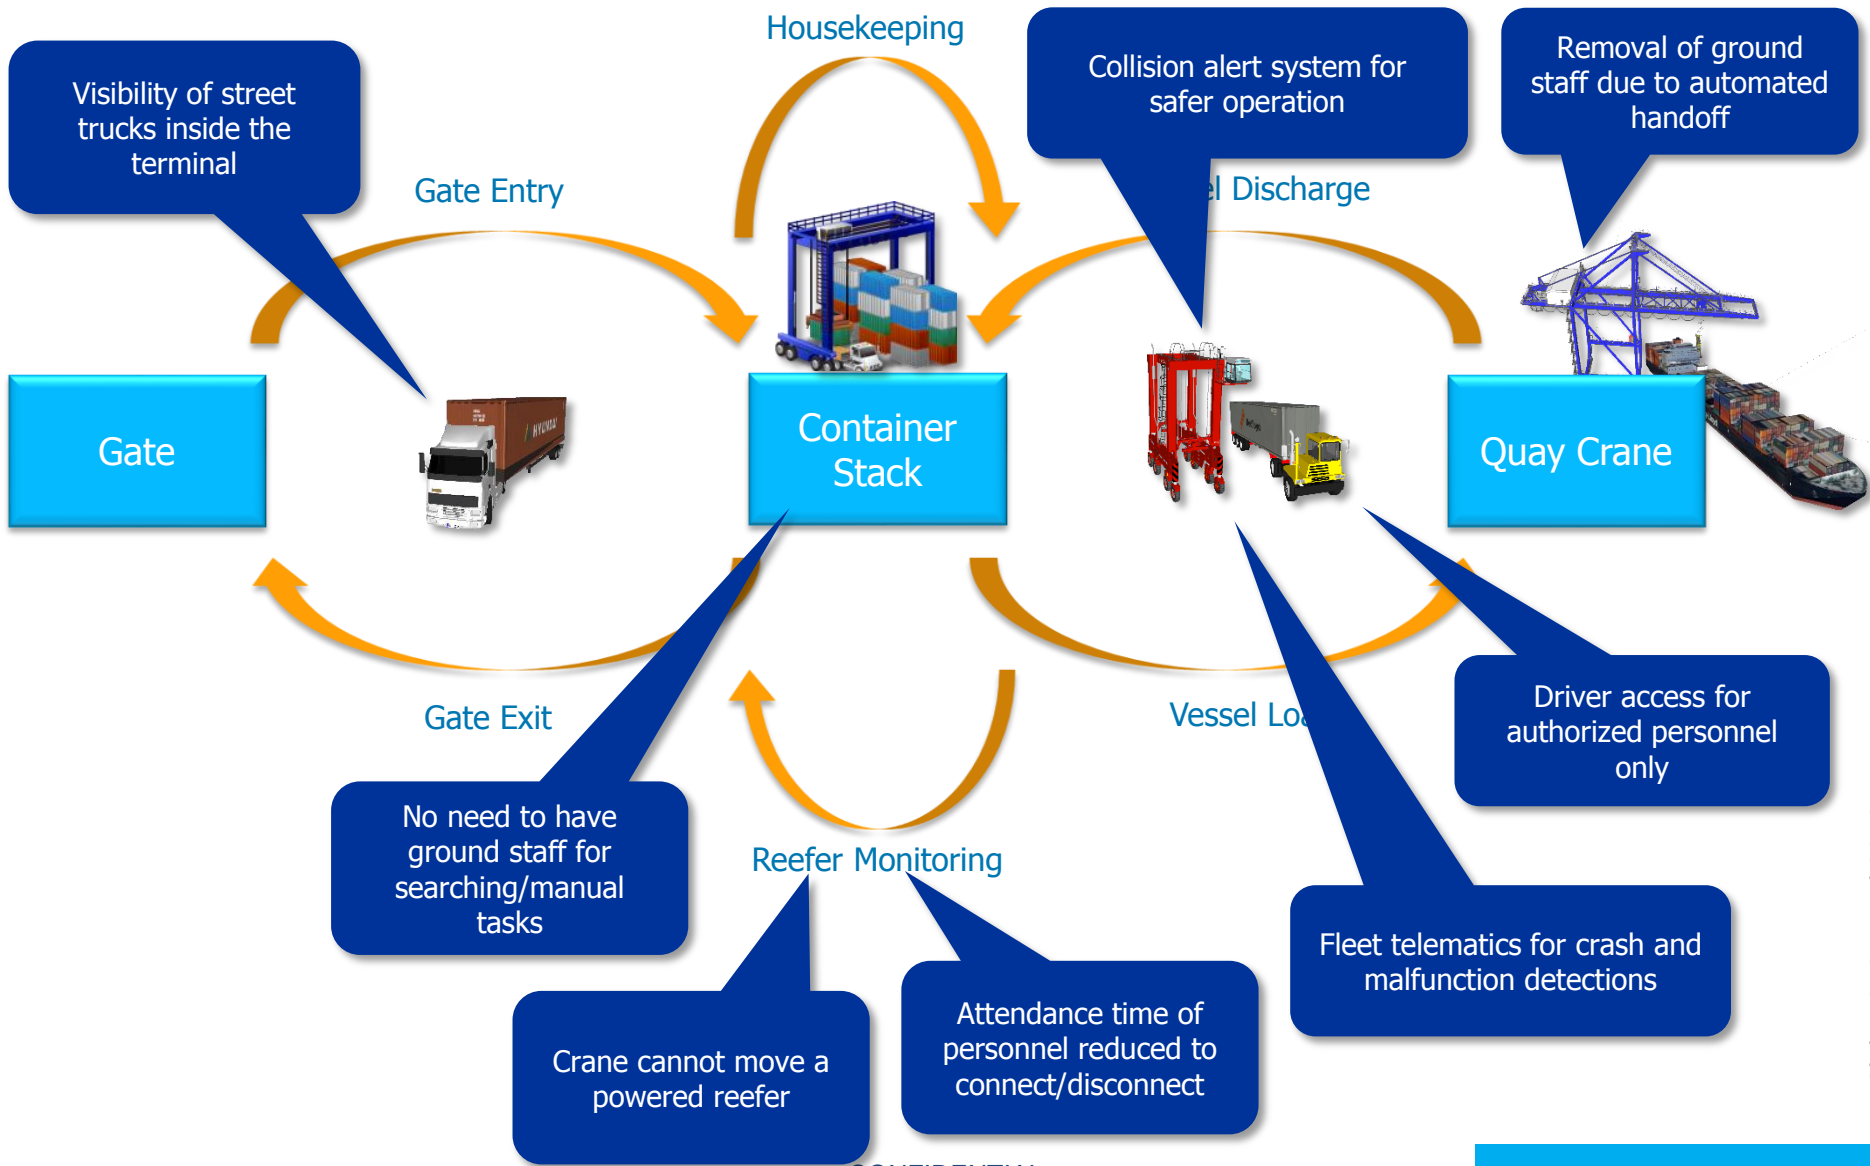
Housekeeping

Visibility of street trucks inside the terminal

Collision alert system for safer operation

Removal of ground staff due to automated handoff

Gate Entry

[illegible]l Discharge

Gate

Container Stack

Quay Crane

Gate Exit

Vessel Lo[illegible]

Driver access for authorized personnel only

No need to have ground staff for searching/manual tasks

Reefer Monitoring

Fleet telematics for crash and malfunction detections

Crane cannot move a powered reefer

Attendance time of personnel reduced to connect/disconnect

HYUNDAI